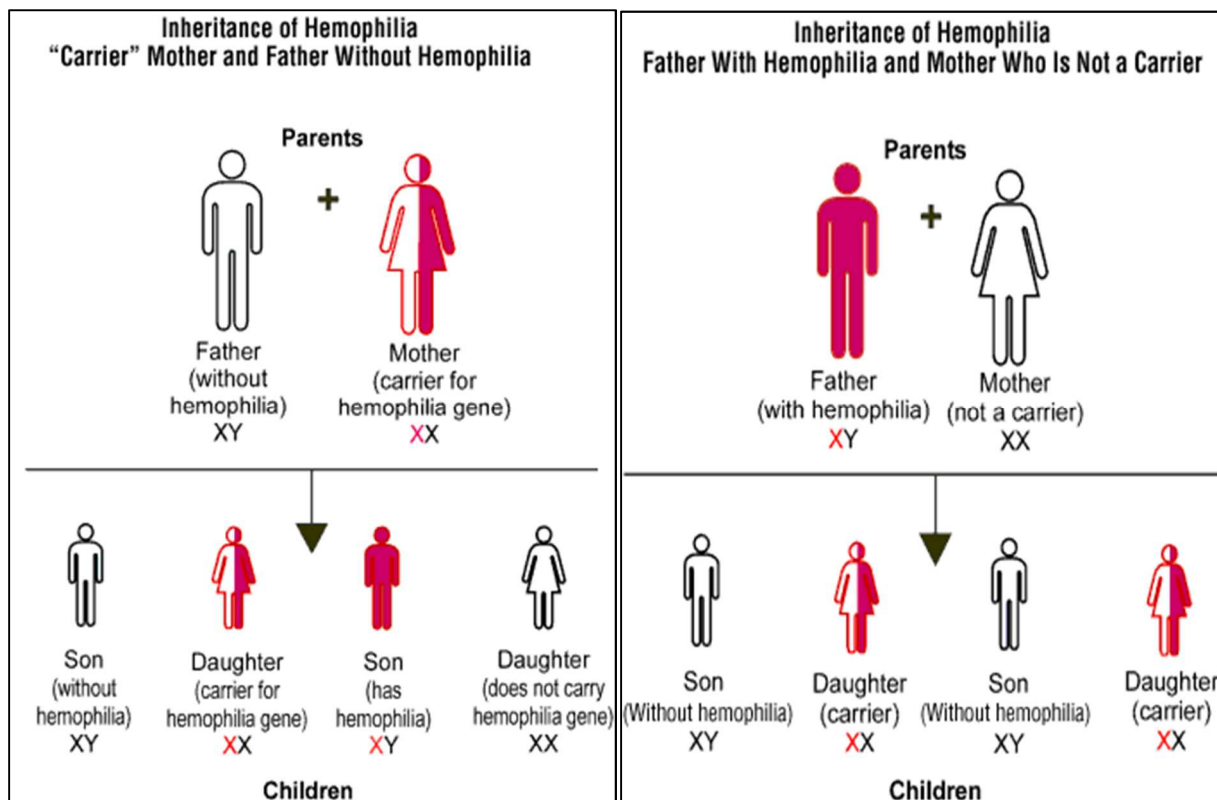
Inheritance of Hemophilia
"Carrier" Mother and Father Without Hemophilia

Parents

+

Father (without hemophilia) XY

Mother (carrier for hemophilia gene) XX

Son (without hemophilia) XY

Daughter (carrier for hemophilia gene) XX

Son (has hemophilia) XY

Daughter (does not carry hemophilia gene) XX

Children

Inheritance of Hemophilia
Father With Hemophilia and Mother Who Is Not a Carrier

Parents

+

Father (with hemophilia) XY

Mother (not a carrier) XX

Son (Without hemophilia) XY

Daughter (carrier) XX

Son (Without hemophilia) XY

Daughter (carrier) XX

Children